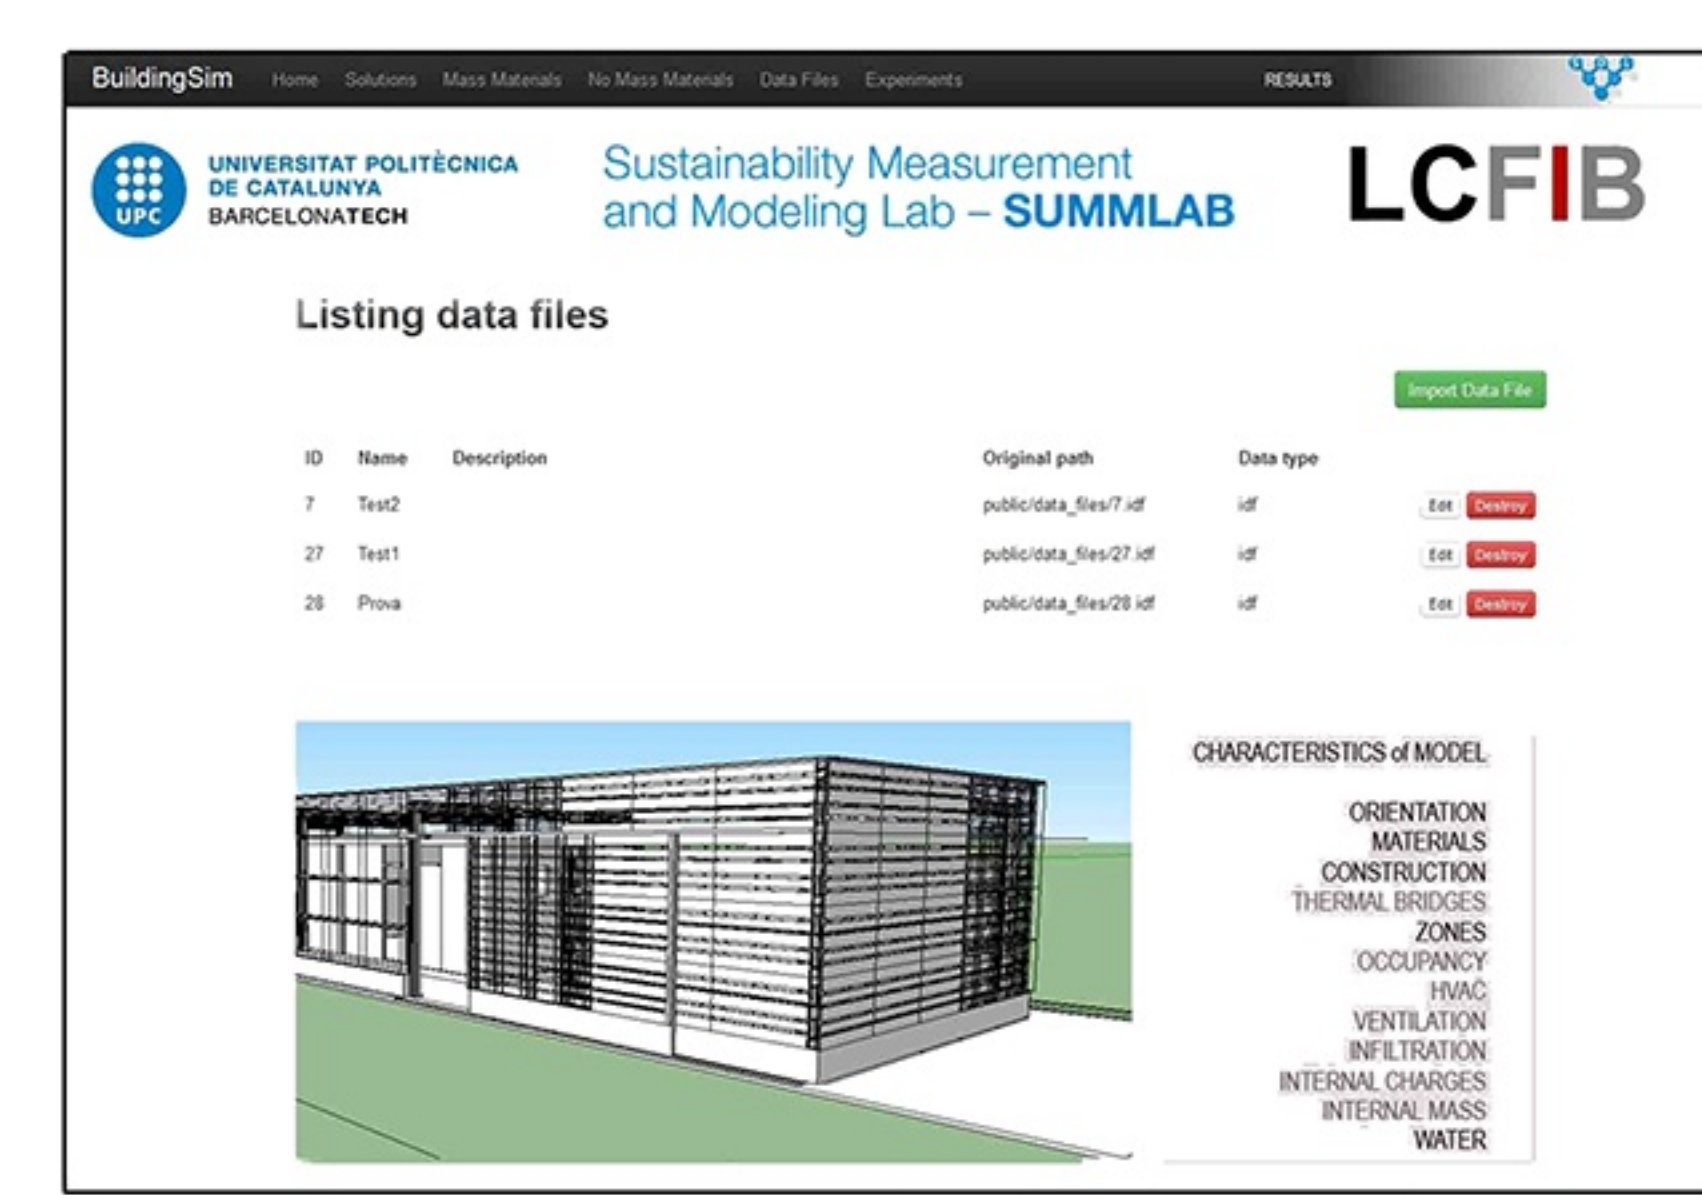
BuildingSim Home Solutions Mass Materials No Mass Materials Data Files Experiments RESULTS

UPC UNIVERSITAT POLITÈCNICA DE CATALUNYA BARCELONATECH

Sustainability Measurement and Modeling Lab – SUMMLAB

LCFIB

Listing data files

Import Data File

| ID | Name | Description | Original path | Data type | | |
|---|---|---|---|---|---|---|
| 7 | Test2 | | public/data_files/7.idf | idf | Edit | Destroy |
| 27 | Test1 | | public/data_files/27.idf | idf | Edit | Destroy |
| 28 | Prova | | public/data_files/28.idf | idf | Edit | Destroy |

CHARACTERISTICS of MODEL

ORIENTATION
MATERIALS
CONSTRUCTION
THERMAL BRIDGES
ZONES
OCCUPANCY
HVAC
VENTILATION
INFILTRATION
INTERNAL CHARGES
INTERNAL MASS
WATER